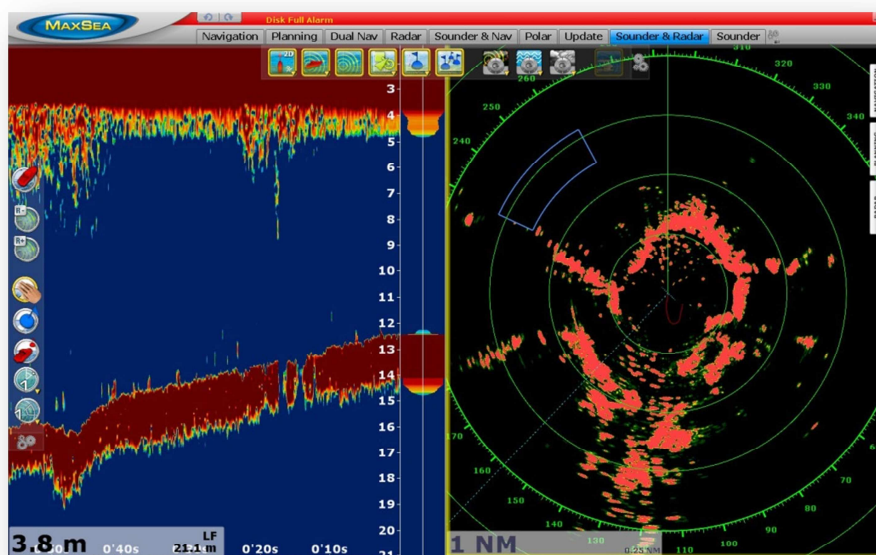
MaxSea

Disk Full Alarm

Navigation | Planning | Dual Nav | Radar | Sounder & Nav | Polar | Update | Sounder & Radar | Sounder

2D

3
4
5
6
7
8
9
10
11
12
13
14
15
16
17
18
19
20
21

3.8 m
0'40s
LF
21.1 m
0'20s
0'10s

310
320
330
340
250
240
260
170
160
150
140
130
110
100
90
80
70

1 NM
0.25 NM